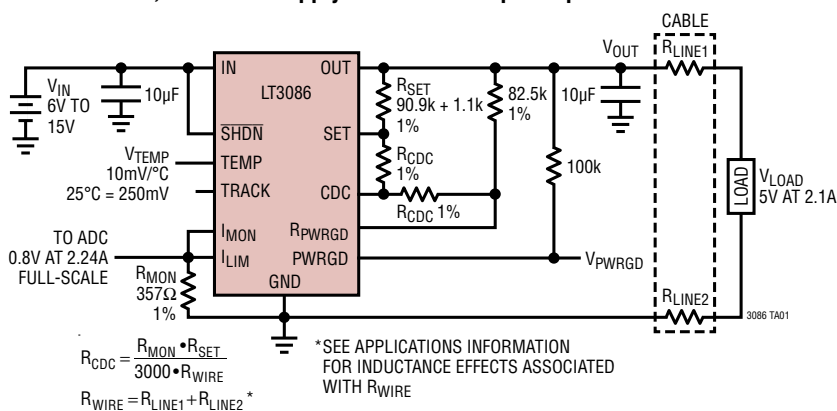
CABLE

$V_{IN}$ 6V TO 15V

10µF

IN

LT3086

OUT

$\overline{SHDN}$

SET

$V_{TEMP}$ 10mV/°C 25°C = 250mV

TEMP

TRACK

CDC

TO ADC 0.8V AT 2.24A FULL-SCALE

$I_{MON}$

$I_{LIM}$

$R_{PWRGD}$

PWRGD

GND

$R_{MON}$ 357Ω 1%

$R_{SET}$ 90.9k + 1.1k 1%

$R_{CDC}$ 1%

$R_{CDC}$ 1%

82.5k 1%

100k

$V_{OUT}$

10µF

$R_{LINE1}$

$V_{LOAD}$ 5V AT 2.1A

LOAD

$V_{PWRGD}$

$R_{LINE2}$

3086 TA01

$R_{CDC} = \frac{R_{MON} \bullet R_{SET}}{3000 \bullet R_{WIRE}}$

$R_{WIRE} = R_{LINE1} + R_{LINE2}$ *

*SEE APPLICATIONS INFORMATION FOR INDUCTANCE EFFECTS ASSOCIATED WITH $R_{WIRE}$